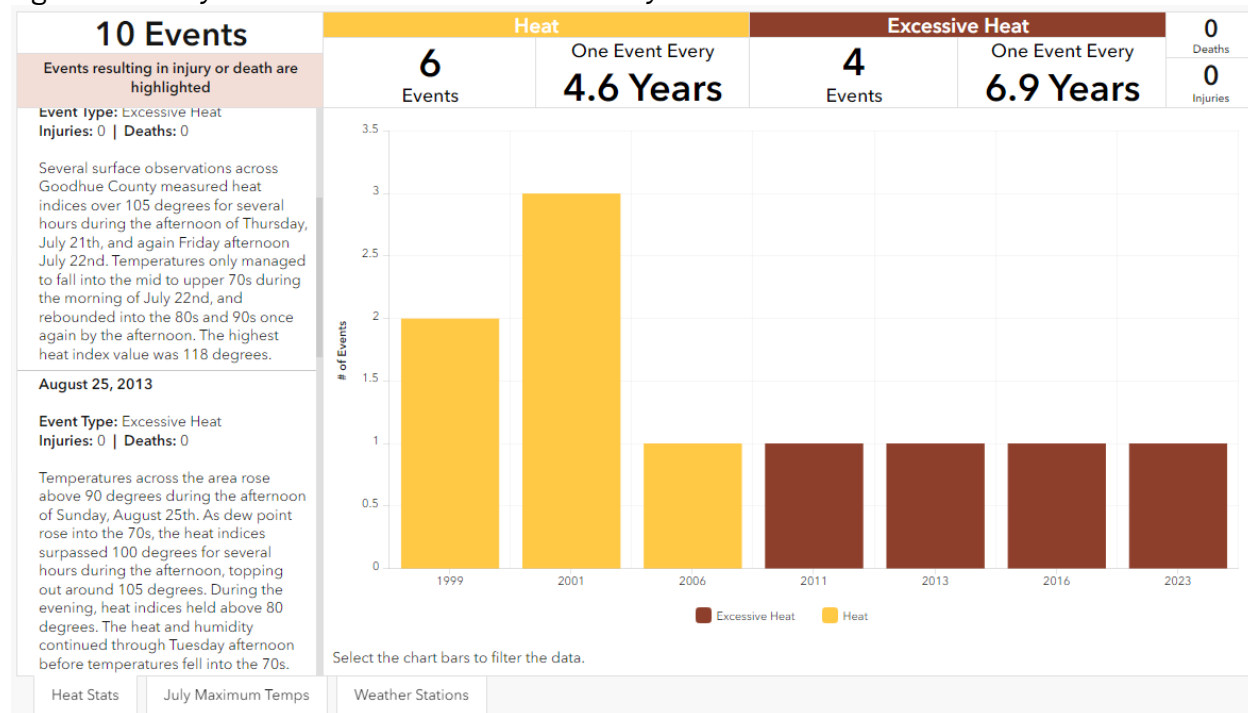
10 Events

Events resulting in injury or death are highlighted

Event Type: Excessive Heat
Injuries: 0 | Deaths: 0

Several surface observations across Goodhue County measured heat indices over 105 degrees for several hours during the afternoon of Thursday, July 21th, and again Friday afternoon July 22nd. Temperatures only managed to fall into the mid to upper 70s during the morning of July 22nd, and rebounded into the 80s and 90s once again by the afternoon. The highest heat index value was 118 degrees.

August 25, 2013

Event Type: Excessive Heat
Injuries: 0 | Deaths: 0

Temperatures across the area rose above 90 degrees during the afternoon of Sunday, August 25th. As dew point rose into the 70s, the heat indices surpassed 100 degrees for several hours during the afternoon, topping out around 105 degrees. During the evening, heat indices held above 80 degrees. The heat and humidity continued through Tuesday afternoon before temperatures fell into the 70s.

Heat

6
Events

One Event Every
4.6 Years

Excessive Heat

4
Events

One Event Every
6.9 Years

0
Deaths

0
Injuries

3.5
3
2.5
2
1.5
1
0.5
0

# of Events

1999
2001
2006
2011
2013
2016
2023

Excessive Heat
Heat

Select the chart bars to filter the data.

Heat Stats
July Maximum Temps
Weather Stations